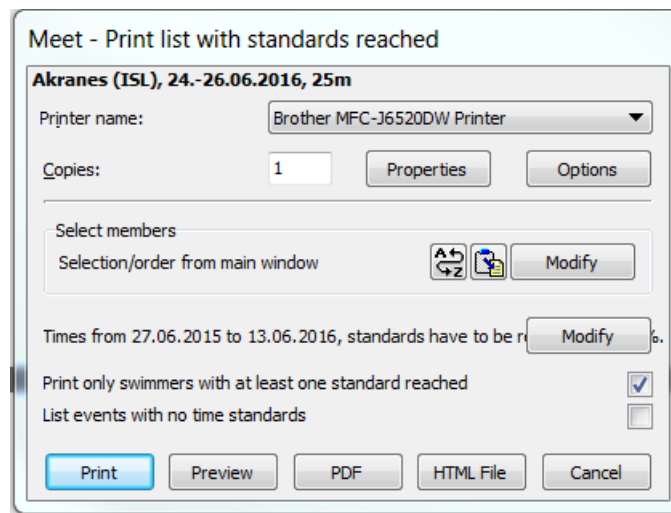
Meet - Print list with standards reached

Akranes (ISL), 24.-26.06.2016, 25m

Printer name: Brother MFC-J6520DW Printer

Copies: 1 Properties Options

Select members

Selection/order from main window Modify

Times from 27.06.2015 to 13.06.2016, standards have to be r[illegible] Modify %.

Print only swimmers with at least one standard reached

List events with no time standards

Print Preview PDF HTML File Cancel